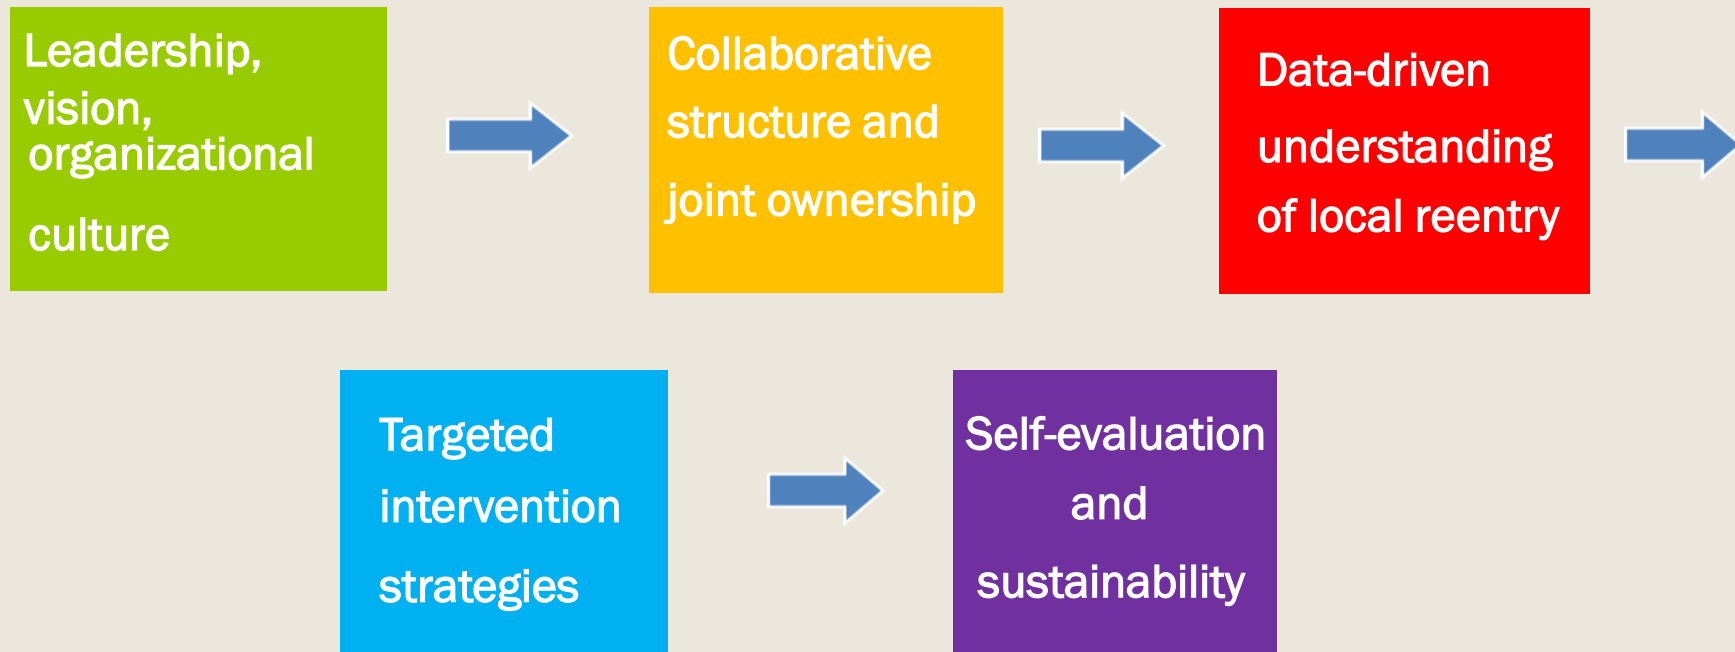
Leadership, vision, organizational culture

Collaborative structure and joint ownership

Data-driven understanding of local reentry

Targeted intervention strategies

Self-evaluation and sustainability